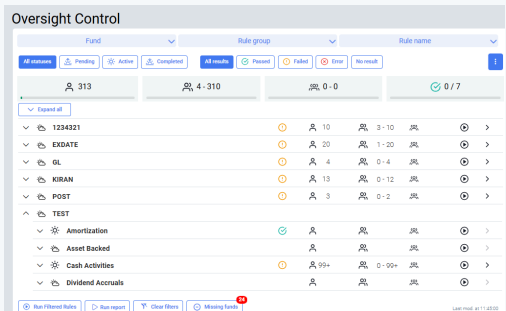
Oversight Control

Fund
Rule group
Rule name

All statuses
Pending
Active
Completed
All results
Passed
Failed
Error
No result

313
4 - 310
0 - 0
0 / 7

Expand all

1234321 10 3 - 10
EXDATE 20 1 - 20
GL 4 0 - 4
KIRAN 13 0 - 12
POST 3 0 - 2
TEST
Amortization
Asset Backed
Cash Activities 99+ 0 - 99+
Dividend Accruals

Run Filtered Rules
Run report
Clear filters
Missing funds 24

Last mod. at 11:45:00